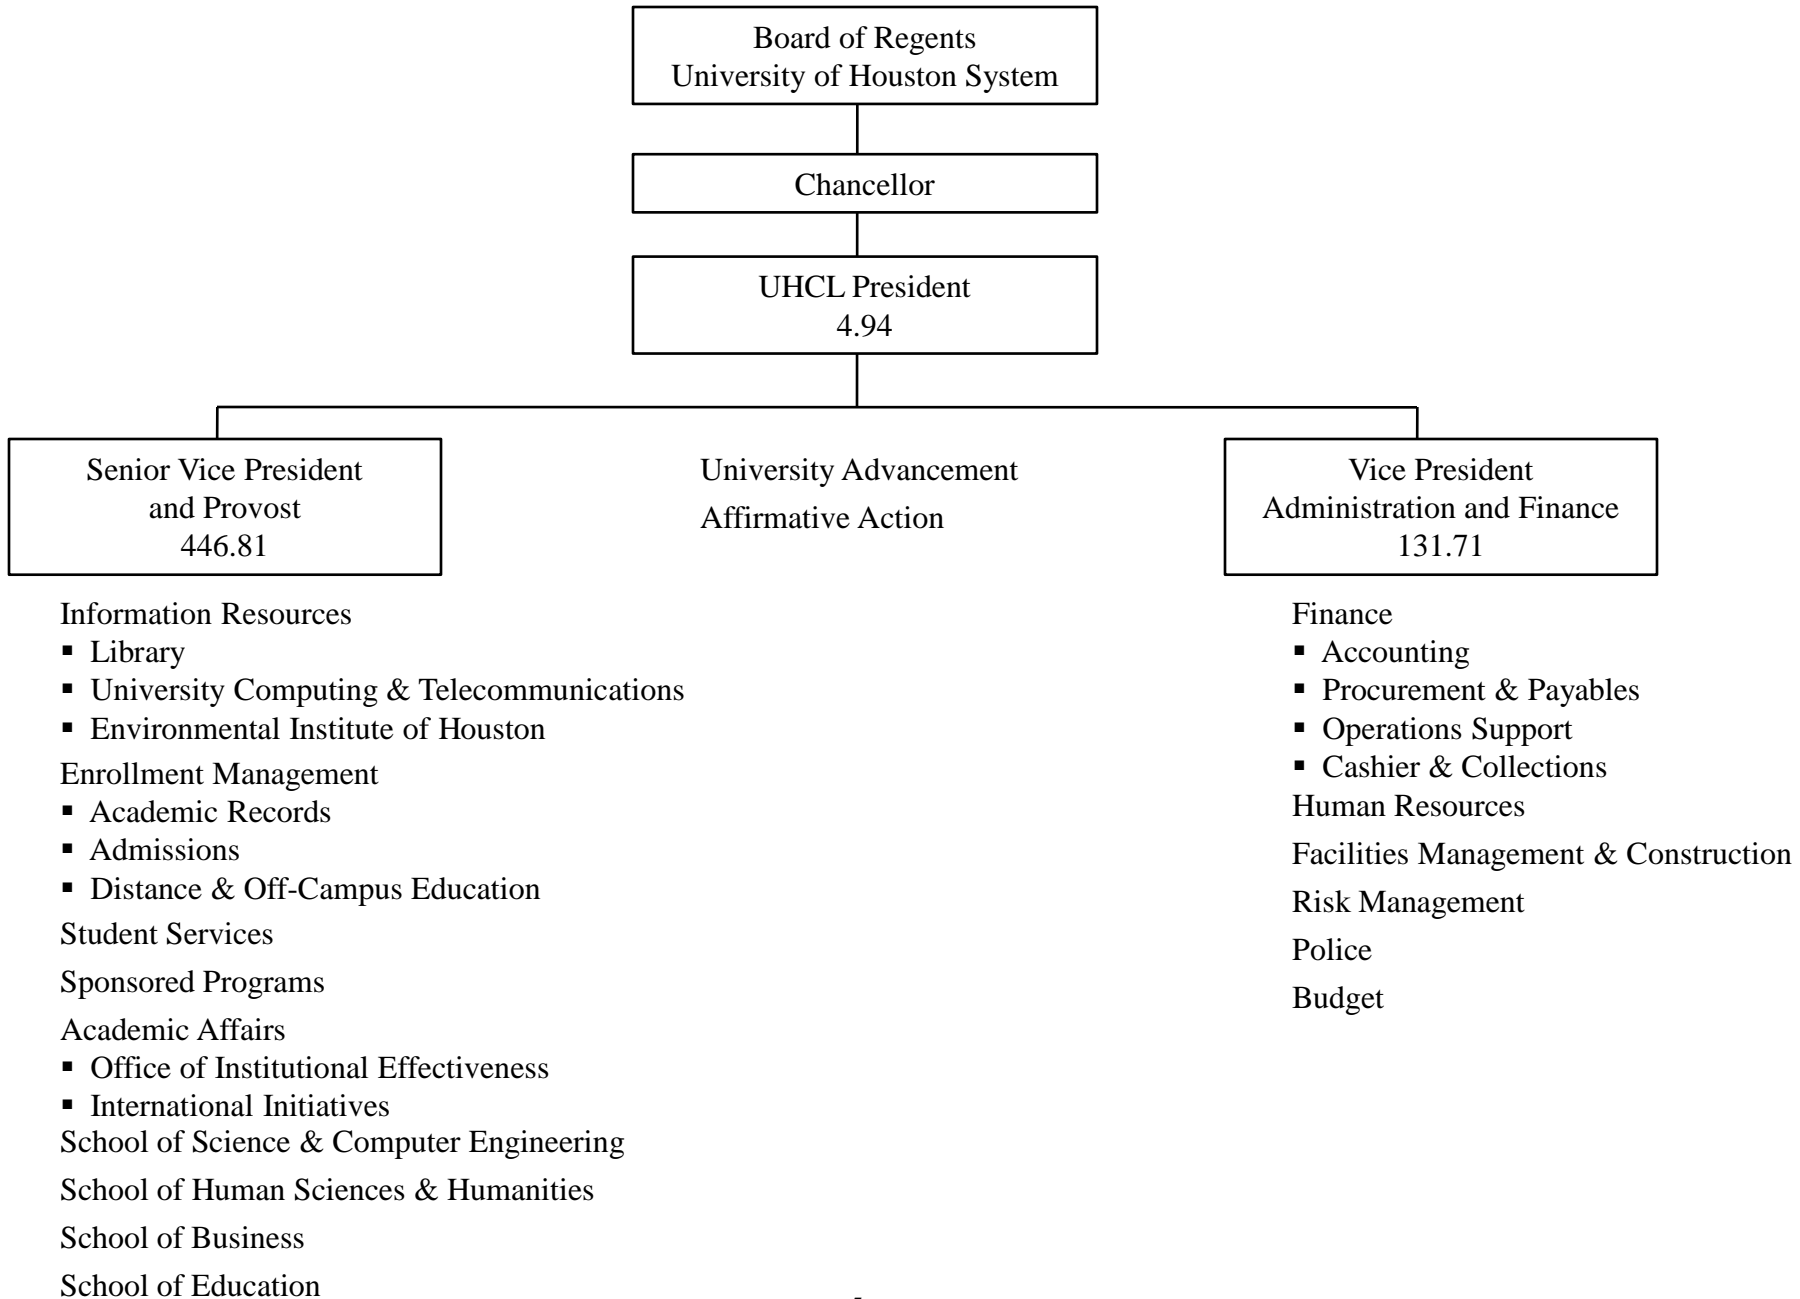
Board of Regents
University of Houston System

Chancellor

UHCL President
4.94

Senior Vice President
and Provost
446.81

University Advancement
Affirmative Action

Vice President
Administration and Finance
131.71

Information Resources
- Library
- University Computing & Telecommunications
- Environmental Institute of Houston

Enrollment Management
- Academic Records
- Admissions
- Distance & Off-Campus Education

Student Services

Sponsored Programs

Academic Affairs
- Office of Institutional Effectiveness
- International Initiatives

School of Science & Computer Engineering

School of Human Sciences & Humanities

School of Business

School of Education

Finance
- Accounting
- Procurement & Payables
- Operations Support
- Cashier & Collections

Human Resources

Facilities Management & Construction

Risk Management

Police

Budget